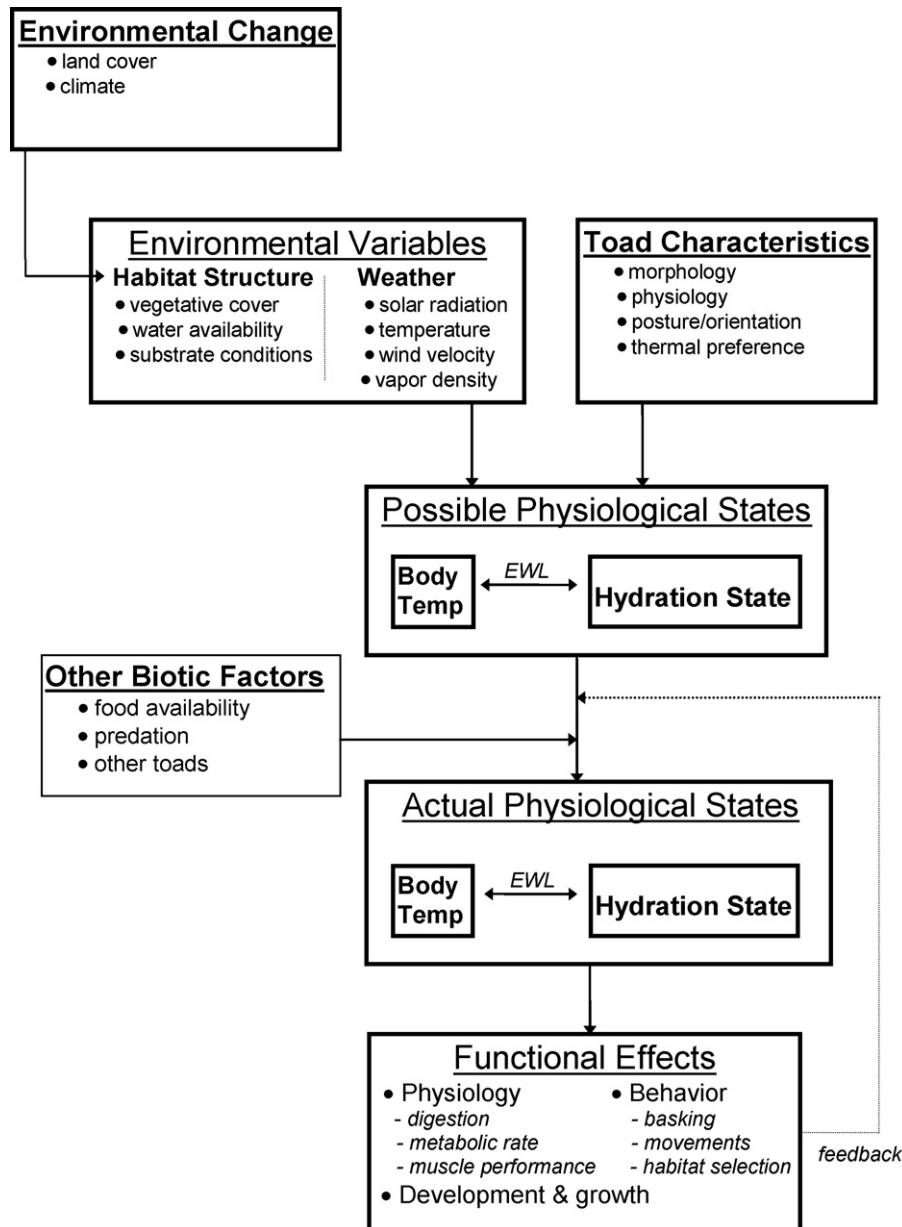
Environmental Change
• land cover
• climate

Environmental Variables
Habitat Structure
• vegetative cover
• water availability
• substrate conditions

Weather
• solar radiation
• temperature
• wind velocity
• vapor density

Toad Characteristics
• morphology
• physiology
• posture/orientation
• thermal preference

Possible Physiological States
Body Temp
EWL
Hydration State

Other Biotic Factors
• food availability
• predation
• other toads

Actual Physiological States
Body Temp
EWL
Hydration State

Functional Effects
• Physiology
- digestion
- metabolic rate
- muscle performance
• Behavior
- basking
- movements
- habitat selection
• Development & growth

feedback